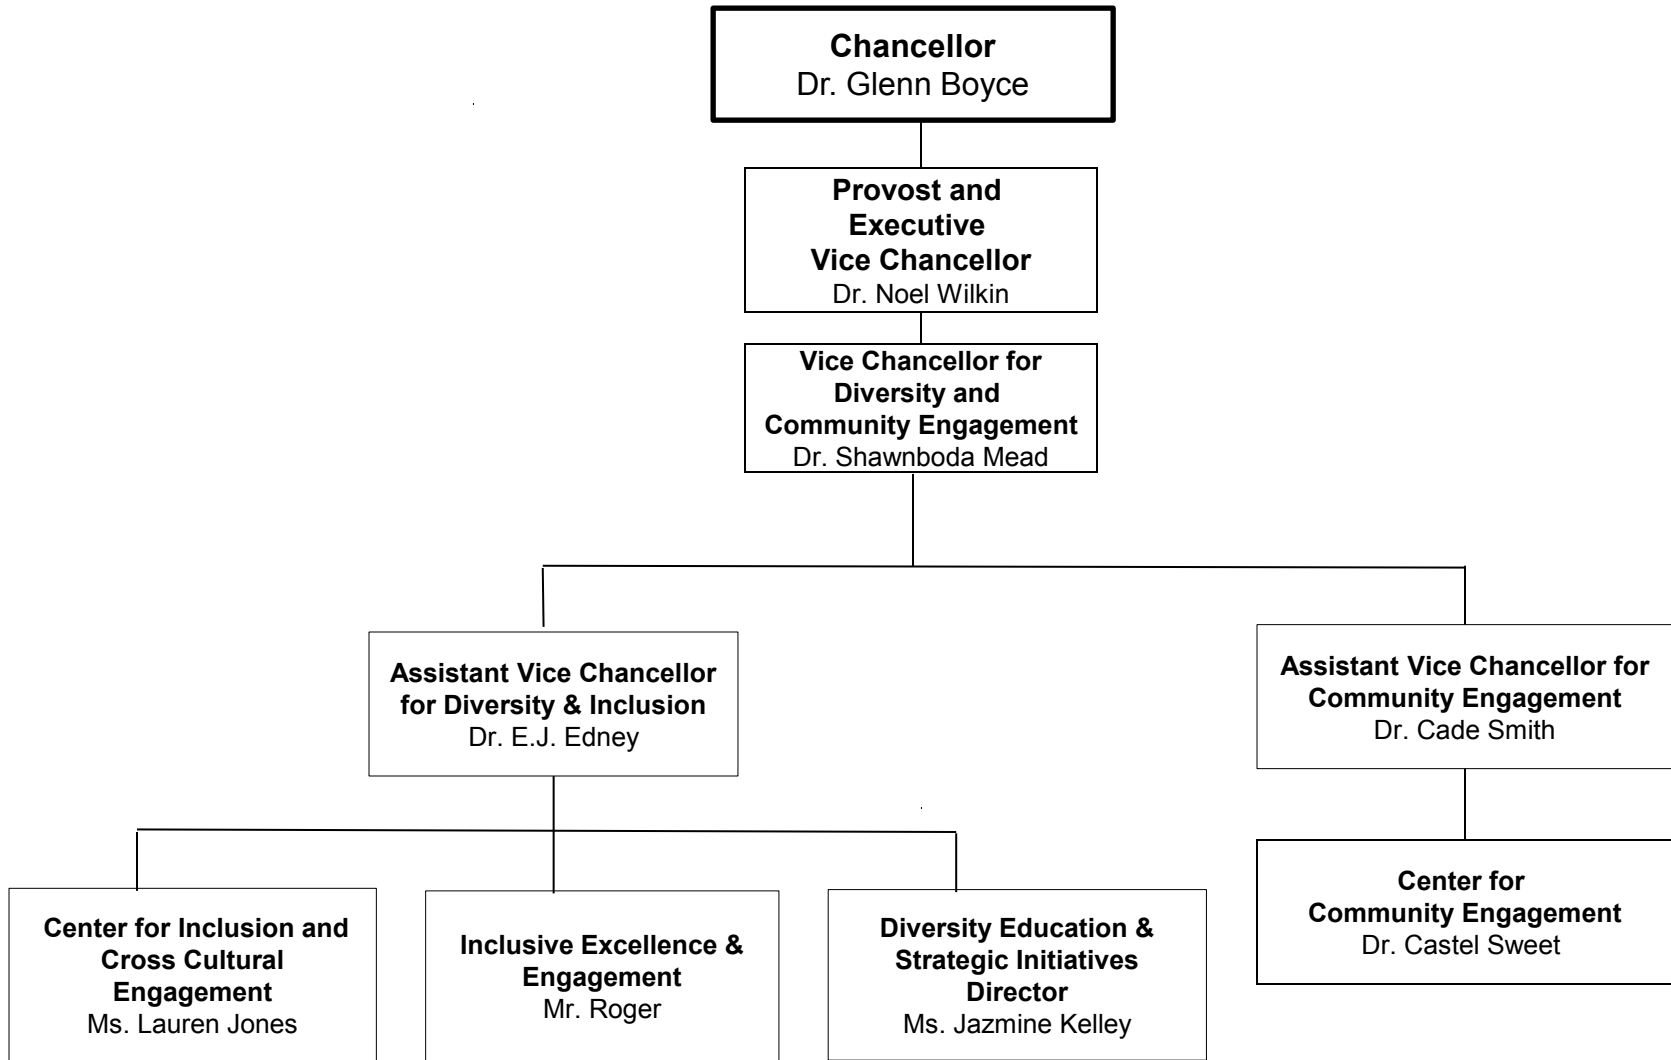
Chancellor
Dr. Glenn Boyce

Provost and Executive Vice Chancellor
Dr. Noel Wilkin

Vice Chancellor for Diversity and Community Engagement
Dr. Shawnboda Mead

Assistant Vice Chancellor for Diversity & Inclusion
Dr. E.J. Edney

Assistant Vice Chancellor for Community Engagement
Dr. Cade Smith

Center for Inclusion and Cross Cultural Engagement
Ms. Lauren Jones

Inclusive Excellence & Engagement
Mr. Roger

Diversity Education & Strategic Initiatives Director
Ms. Jazmine Kelley

Center for Community Engagement
Dr. Castel Sweet